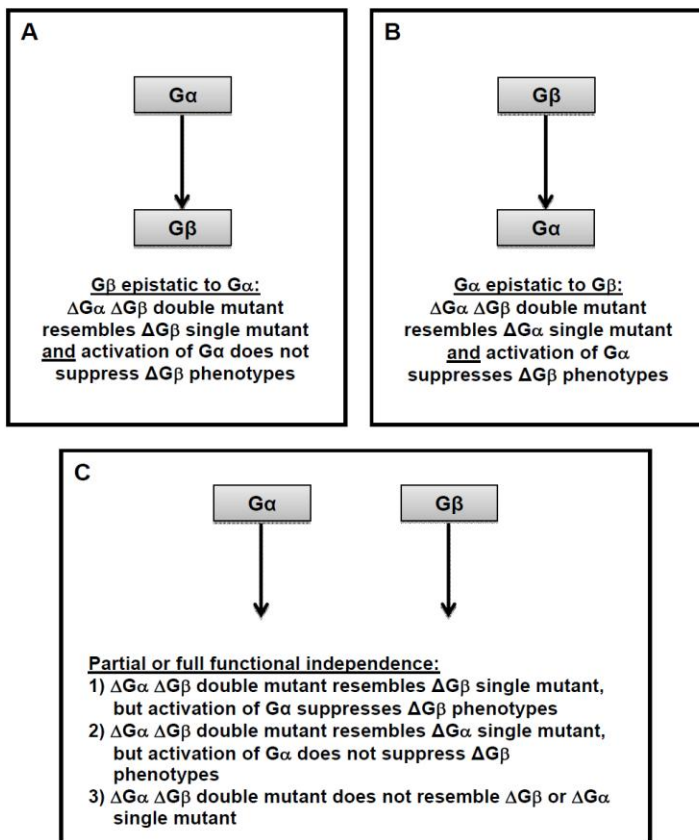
A

Gα

Gβ

Gβ epistatic to Gα:
ΔGα ΔGβ double mutant resembles ΔGβ single mutant and activation of Gα does not suppress ΔGβ phenotypes

B

Gβ

Gα

Gα epistatic to Gβ:
ΔGα ΔGβ double mutant resembles ΔGα single mutant and activation of Gα suppresses ΔGβ phenotypes

C

Gα

Gβ

Partial or full functional independence:
1) ΔGα ΔGβ double mutant resembles ΔGβ single mutant, but activation of Gα suppresses ΔGβ phenotypes
2) ΔGα ΔGβ double mutant resembles ΔGα single mutant, but activation of Gα does not suppress ΔGβ phenotypes
3) ΔGα ΔGβ double mutant does not resemble ΔGβ or ΔGα single mutant